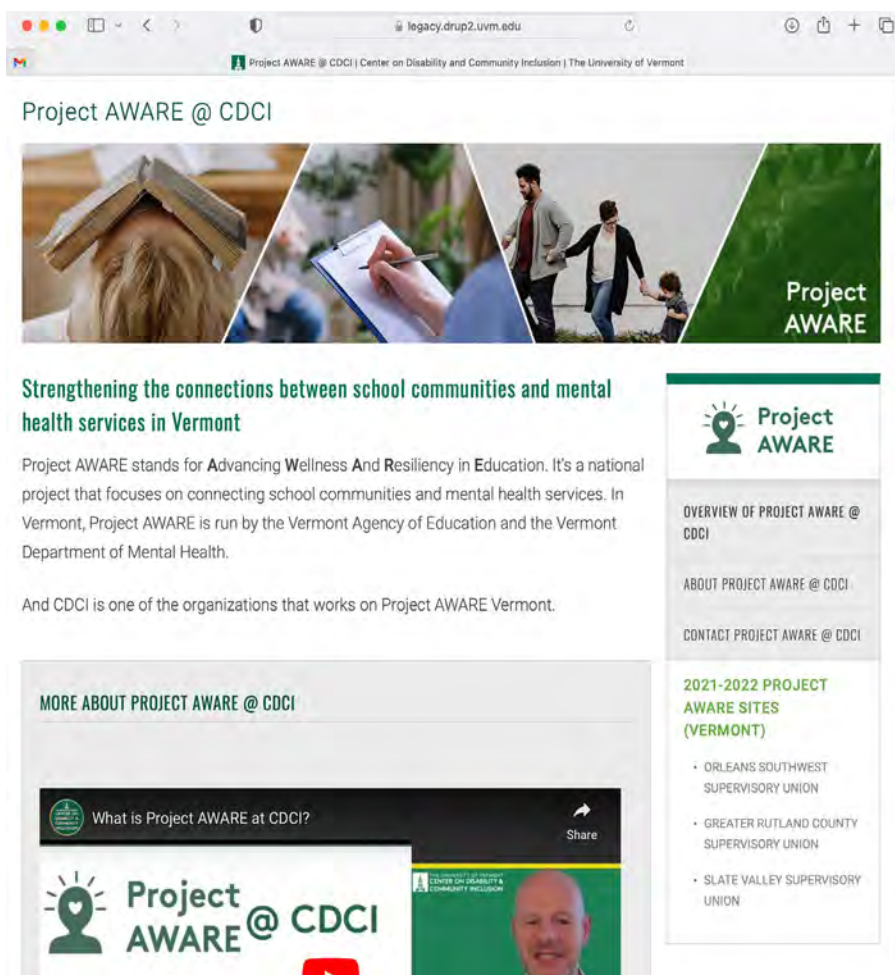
legacy.drup2.uvm.edu

M

Project AWARE @ CDCI | Center on Disability and Community Inclusion | The University of Vermont

Project AWARE @ CDCI

Project AWARE

Strengthening the connections between school communities and mental health services in Vermont

Project AWARE stands for Advancing Wellness And Resiliency in Education. It's a national project that focuses on connecting school communities and mental health services. In Vermont, Project AWARE is run by the Vermont Agency of Education and the Vermont Department of Mental Health.

And CDCI is one of the organizations that works on Project AWARE Vermont.

MORE ABOUT PROJECT AWARE @ CDCI

What is Project AWARE at CDCI?

Share

Project AWARE @ CDCI

THE UNIVERSITY OF VERMONT CENTER ON DISABILITY & COMMUNITY INCLUSION

Project AWARE

OVERVIEW OF PROJECT AWARE @ CDCI

ABOUT PROJECT AWARE @ CDCI

CONTACT PROJECT AWARE @ CDCI

2021-2022 PROJECT AWARE SITES (VERMONT)

• ORLEANS SOUTHWEST SUPERVISORY UNION

• GREATER RUTLAND COUNTY SUPERVISORY UNION

• SLATE VALLEY SUPERVISORY UNION